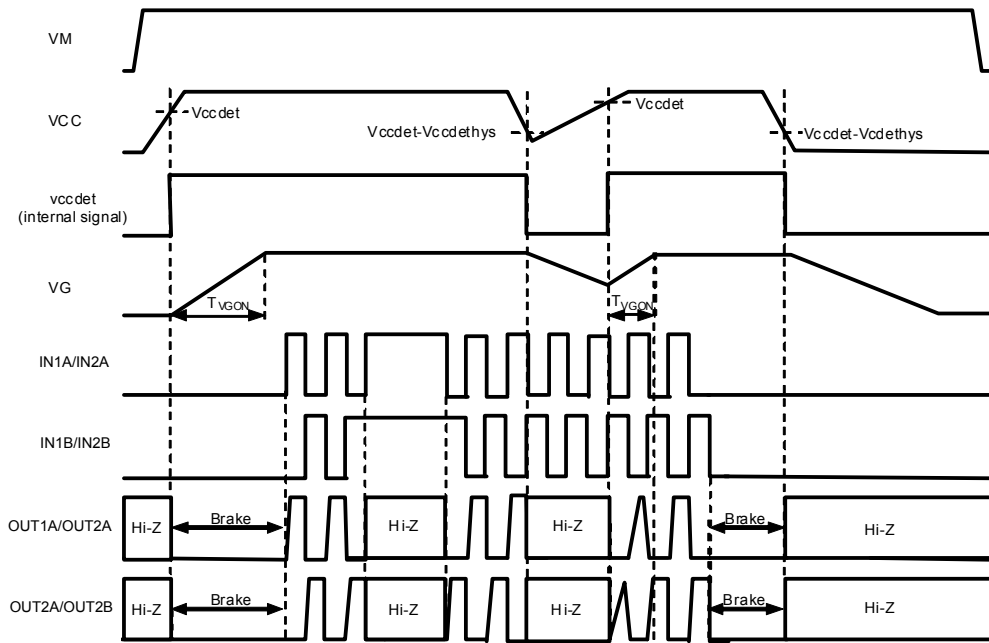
VM

VCC

Vccdet

Vccdet-Vccdethys

Vccdet

Vccdet-Vcdethys

vccdet
(internal signal)

VG

$T_{VGON}$

$T_{VGON}$

IN1A/IN2A

IN1B/IN2B

OUT1A/OUT2A

Hi-Z

Brake

Hi-Z

Hi-Z

Brake

Hi-Z

OUT2A/OUT2B

Hi-Z

Brake

Hi-Z

Hi-Z

Brake

Hi-Z